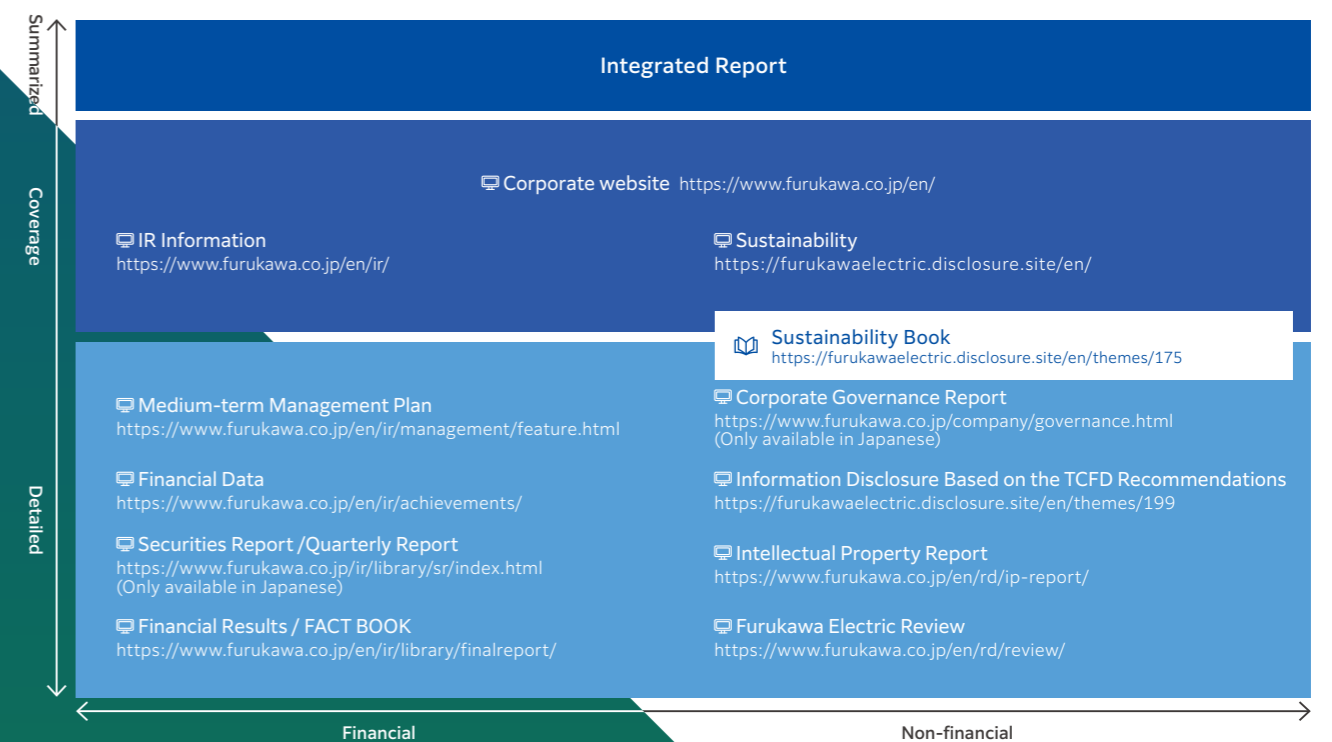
Summarized

Coverage

Detailed

Integrated Report

Corporate website https://www.furukawa.co.jp/en/

IR Information
https://www.furukawa.co.jp/en/ir/

Sustainability
https://furukawaelectric.disclosure.site/en/

Sustainability Book
https://furukawaelectric.disclosure.site/en/themes/175

Medium-term Management Plan
https://www.furukawa.co.jp/en/ir/management/feature.html

Corporate Governance Report
https://www.furukawa.co.jp/company/governance.html
(Only available in Japanese)

Financial Data
https://www.furukawa.co.jp/en/ir/achievements/

Information Disclosure Based on the TCFD Recommendations
https://furukawaelectric.disclosure.site/en/themes/199

Securities Report /Quarterly Report
https://www.furukawa.co.jp/ir/library/sr/index.html
(Only available in Japanese)

Intellectual Property Report
https://www.furukawa.co.jp/en/rd/ip-report/

Financial Results / FACT BOOK
https://www.furukawa.co.jp/en/ir/library/finalreport/

Furukawa Electric Review
https://www.furukawa.co.jp/en/rd/review/

Financial

Non-financial